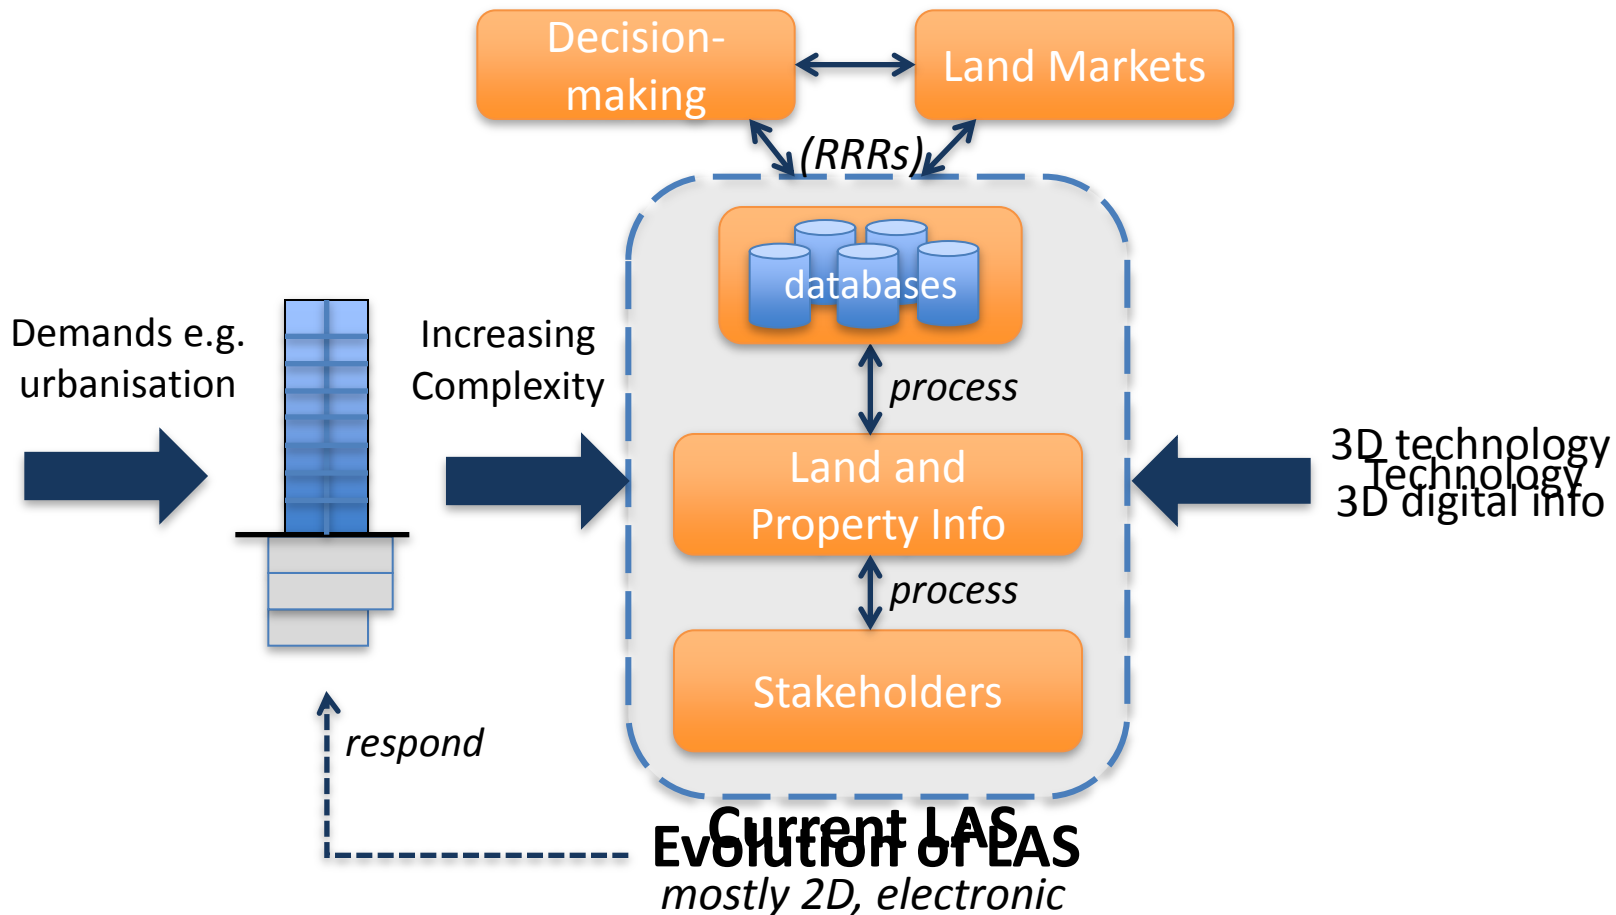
Decision-making

Land Markets

(RRRs)

databases

process

Land and Property Info

process

Stakeholders

Demands e.g. urbanisation

Increasing Complexity

3D technology
Technology
3D digital info

respond

Current LAS
Evolution of LAS
mostly 2D, electronic